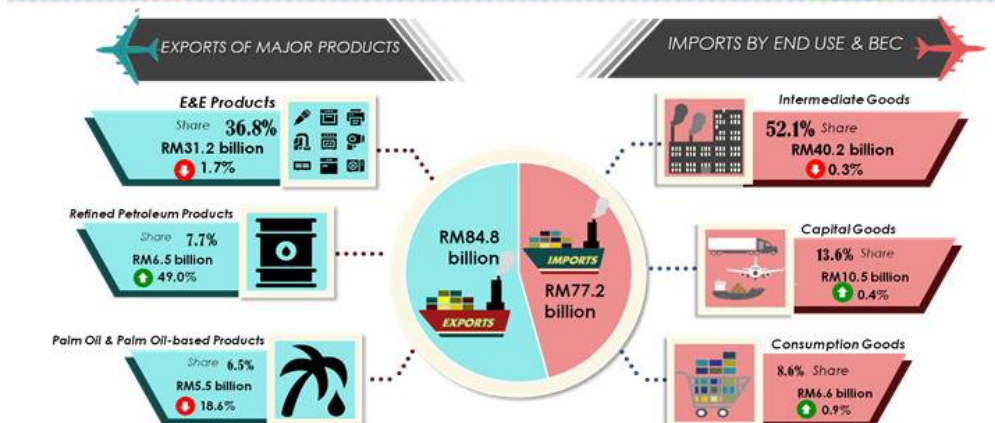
EXPORTS OF MAJOR PRODUCTS

IMPORTS BY END USE & BEC

E&E Products
Share 36.8%
RM31.2 billion
1.7%

Refined Petroleum Products
Share 7.7%
RM6.5 billion
49.0%

Palm Oil & Palm Oil-based Products
Share 6.5%
RM5.5 billion
18.6%

RM84.8 billion

EXPORTS

IMPORTS

RM77.2 billion

Intermediate Goods
52.1% Share
RM40.2 billion
0.3%

Capital Goods
13.6% Share
RM10.5 billion
0.4%

Consumption Goods
8.6% Share
RM6.6 billion
0.9%